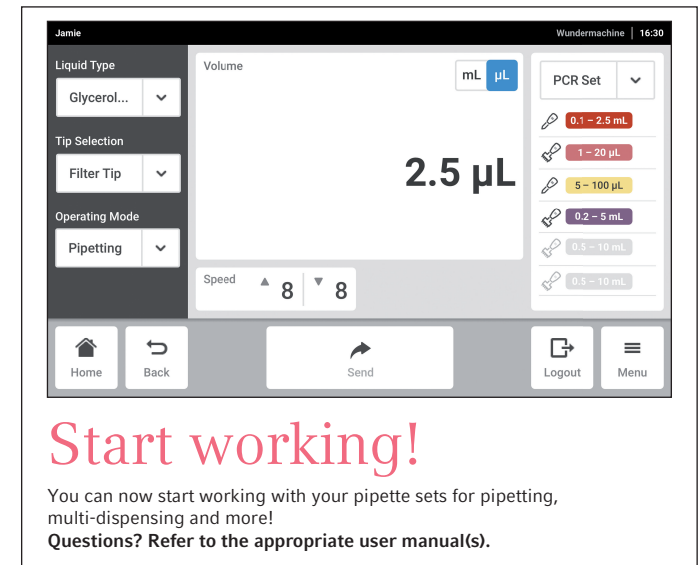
Jamie

Wundermachine | 16:30

Liquid Type

Glycerol...

Tip Selection

Filter Tip

Operating Mode

Pipetting

Volume

mL μL

2.5 μL

Speed ▲ 8 ▼ 8

PCR Set

0.1 – 2.5 mL

1 – 20 μL

5 – 100 μL

0.2 – 5 mL

0.5 – 10 mL

0.5 – 10 mL

Home

Back

Send

Logout

Menu

Start working!

You can now start working with your pipette sets for pipetting, multi-dispensing and more!
**Questions? Refer to the appropriate user manual(s).**